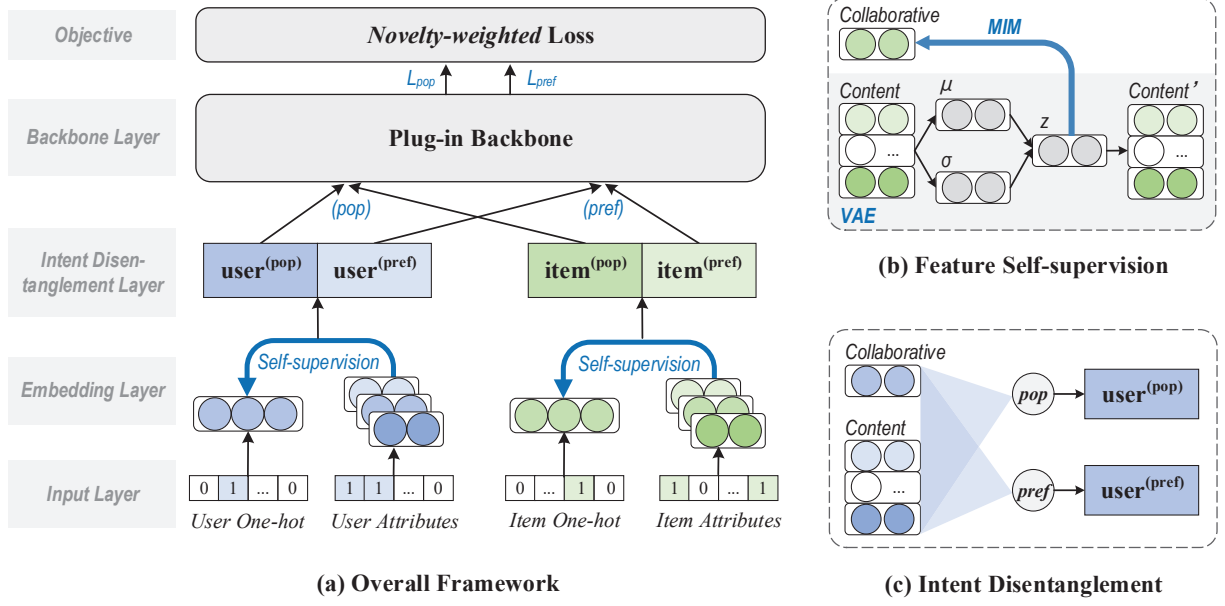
Objective

*Novelty-weighted* Loss

$L_{pop}$ $L_{pref}$

Backbone Layer

Plug-in Backbone

(pop) (pref)

Intent Disentanglement Layer

$\mathbf{user}^{(pop)}$ $\mathbf{user}^{(pref)}$ $\mathbf{item}^{(pop)}$ $\mathbf{item}^{(pref)}$

Embedding Layer

Self-supervision Self-supervision

Input Layer

| 0 | 1 | ... | 0 |
|---|---|---|---|

| 1 | 1 | ... | 0 |
|---|---|---|---|

| 0 | ... | 1 | 0 |
|---|---|---|---|

| 1 | 0 | ... | 1 |
|---|---|---|---|

User One-hot User Attributes Item One-hot Item Attributes

(a) Overall Framework

Collaborative MIM

Content $\mu$ $z$ Content'

...

$\sigma$

...

...

VAE

(b) Feature Self-supervision

Collaborative

Content

...

pop $\mathbf{user}^{(pop)}$

pref $\mathbf{user}^{(pref)}$

(c) Intent Disentanglement